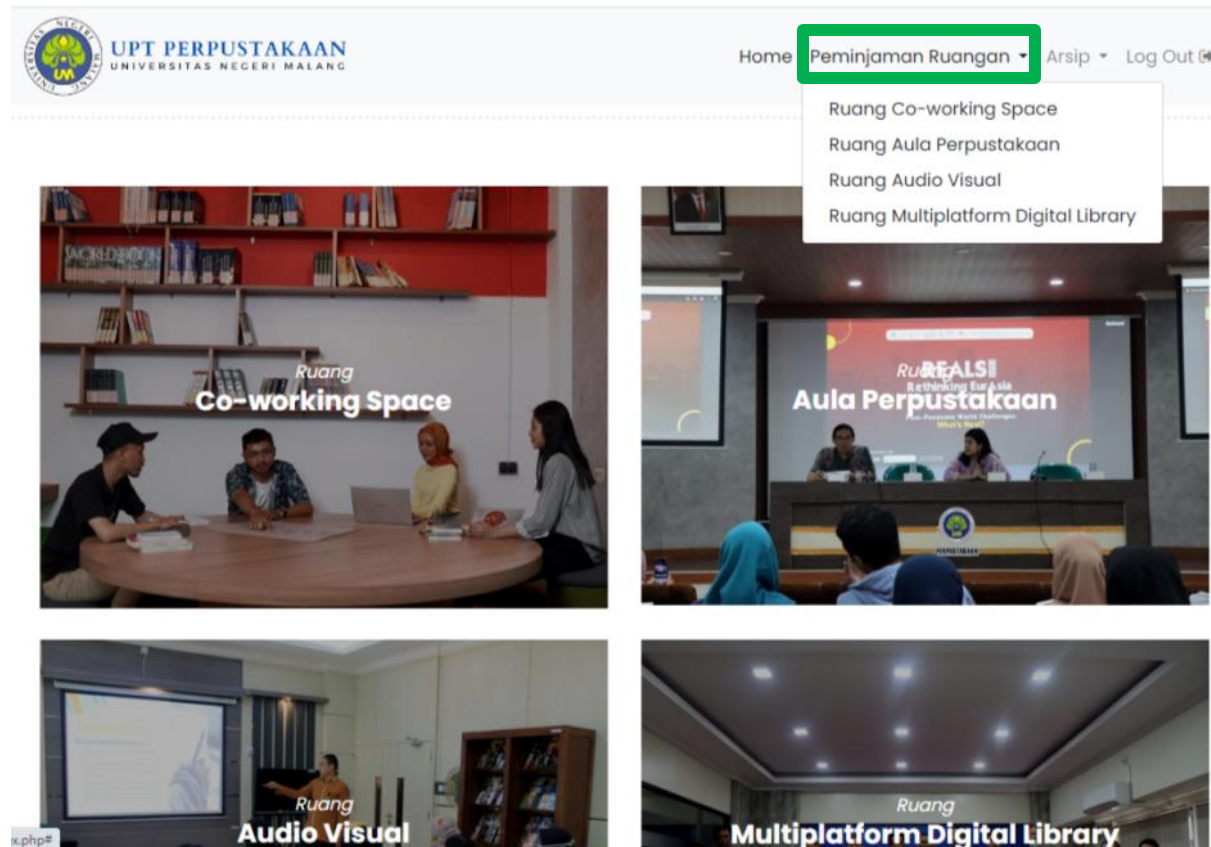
UPT PERPUSTAKAAN
UNIVERSITAS NEGERI MALANG

Home Peminjaman Ruangan Arsip Log Out

Ruang Co-working Space
Ruang Aula Perpustakaan
Ruang Audio Visual
Ruang Multiplatform Digital Library

Ruang
Co-working Space

Ruang
Aula Perpustakaan

REALS
Rethinking EurAsia
What's Next?

Ruang
Audio Visual

Ruang
Multiplatform Digital Library

x.php#